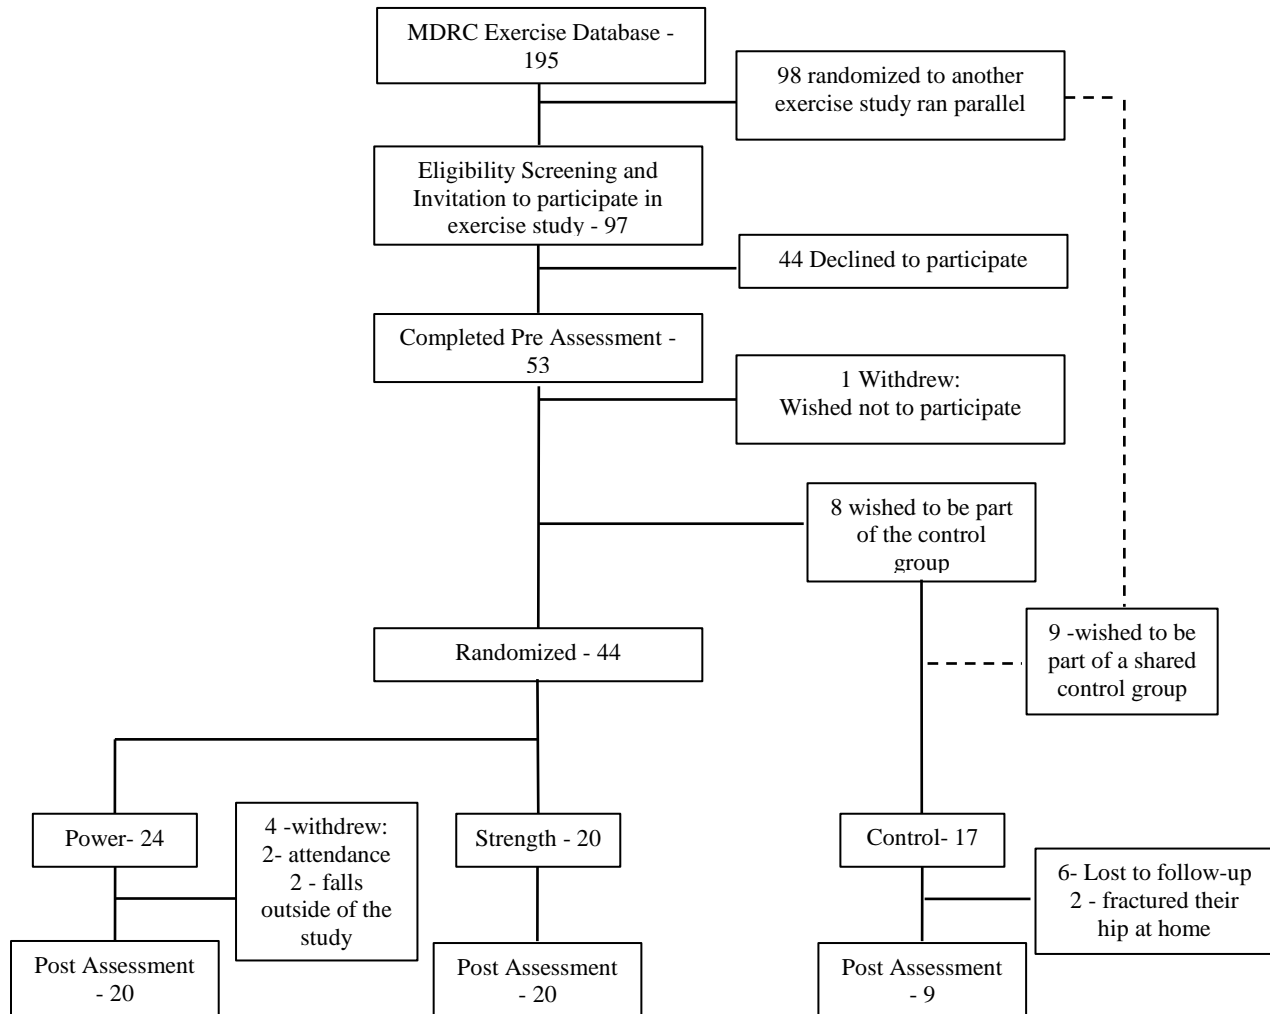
MDRC Exercise Database - 195

98 randomized to another exercise study ran parallel

Eligibility Screening and Invitation to participate in exercise study - 97

44 Declined to participate

Completed Pre Assessment - 53

1 Withdrew: Wished not to participate

8 wished to be part of the control group

9 -wished to be part of a shared control group

Randomized - 44

Power- 24

4 -withdrew: 2- attendance 2 - falls outside of the study

Strength - 20

Control- 17

6- Lost to follow-up 2 - fractured their hip at home

Post Assessment - 20

Post Assessment - 20

Post Assessment - 9